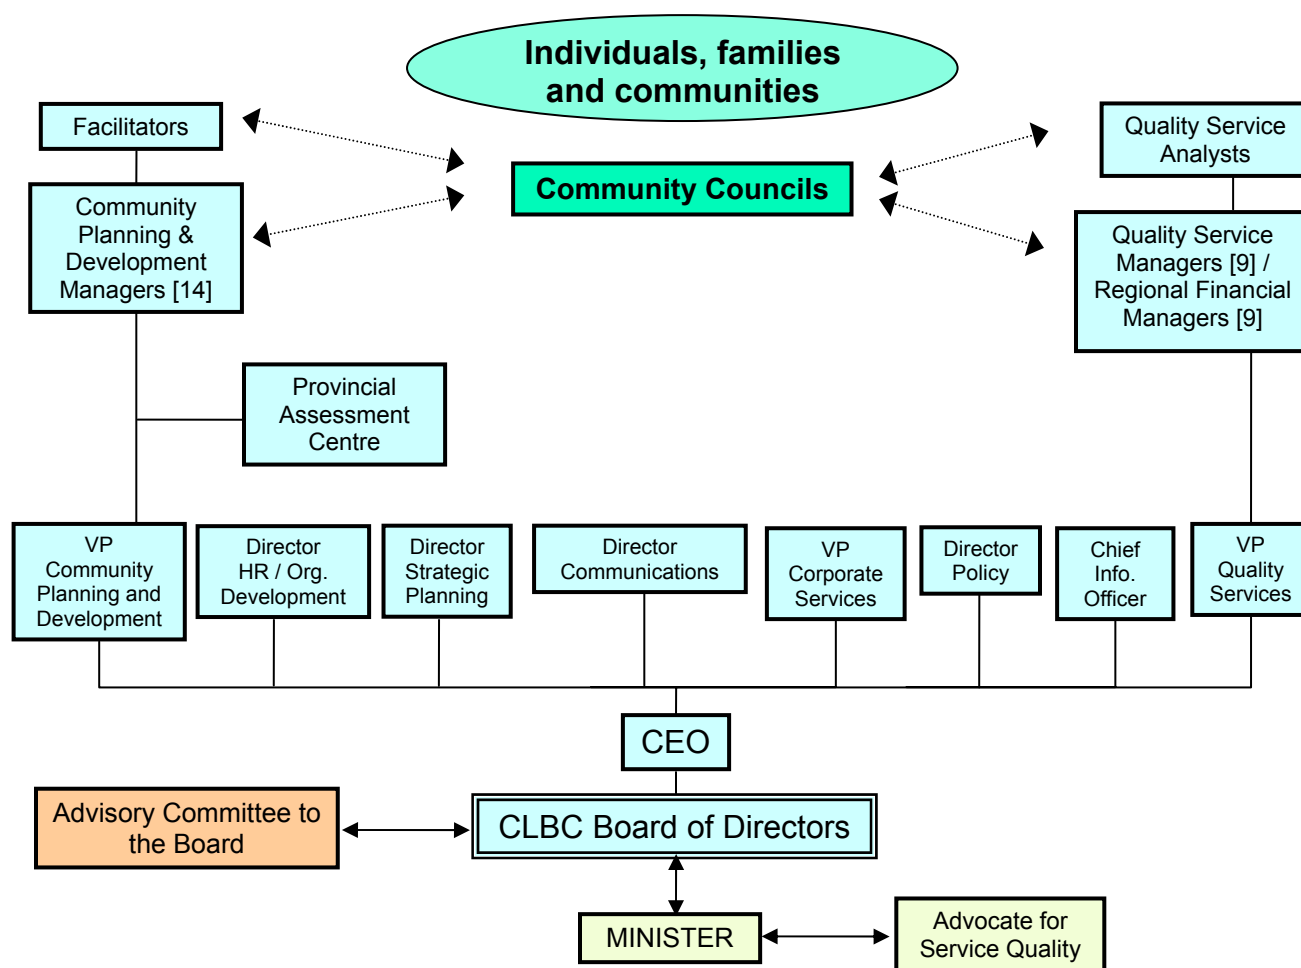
Individuals, families and communities

Facilitators

Community Councils

Quality Service Analysts

Community Planning & Development Managers [14]

Quality Service Managers [9] / Regional Financial Managers [9]

Provincial Assessment Centre

VP Community Planning and Development

Director HR / Org. Development

Director Strategic Planning

Director Communications

VP Corporate Services

Director Policy

Chief Info. Officer

VP Quality Services

CEO

Advisory Committee to the Board

CLBC Board of Directors

MINISTER

Advocate for Service Quality